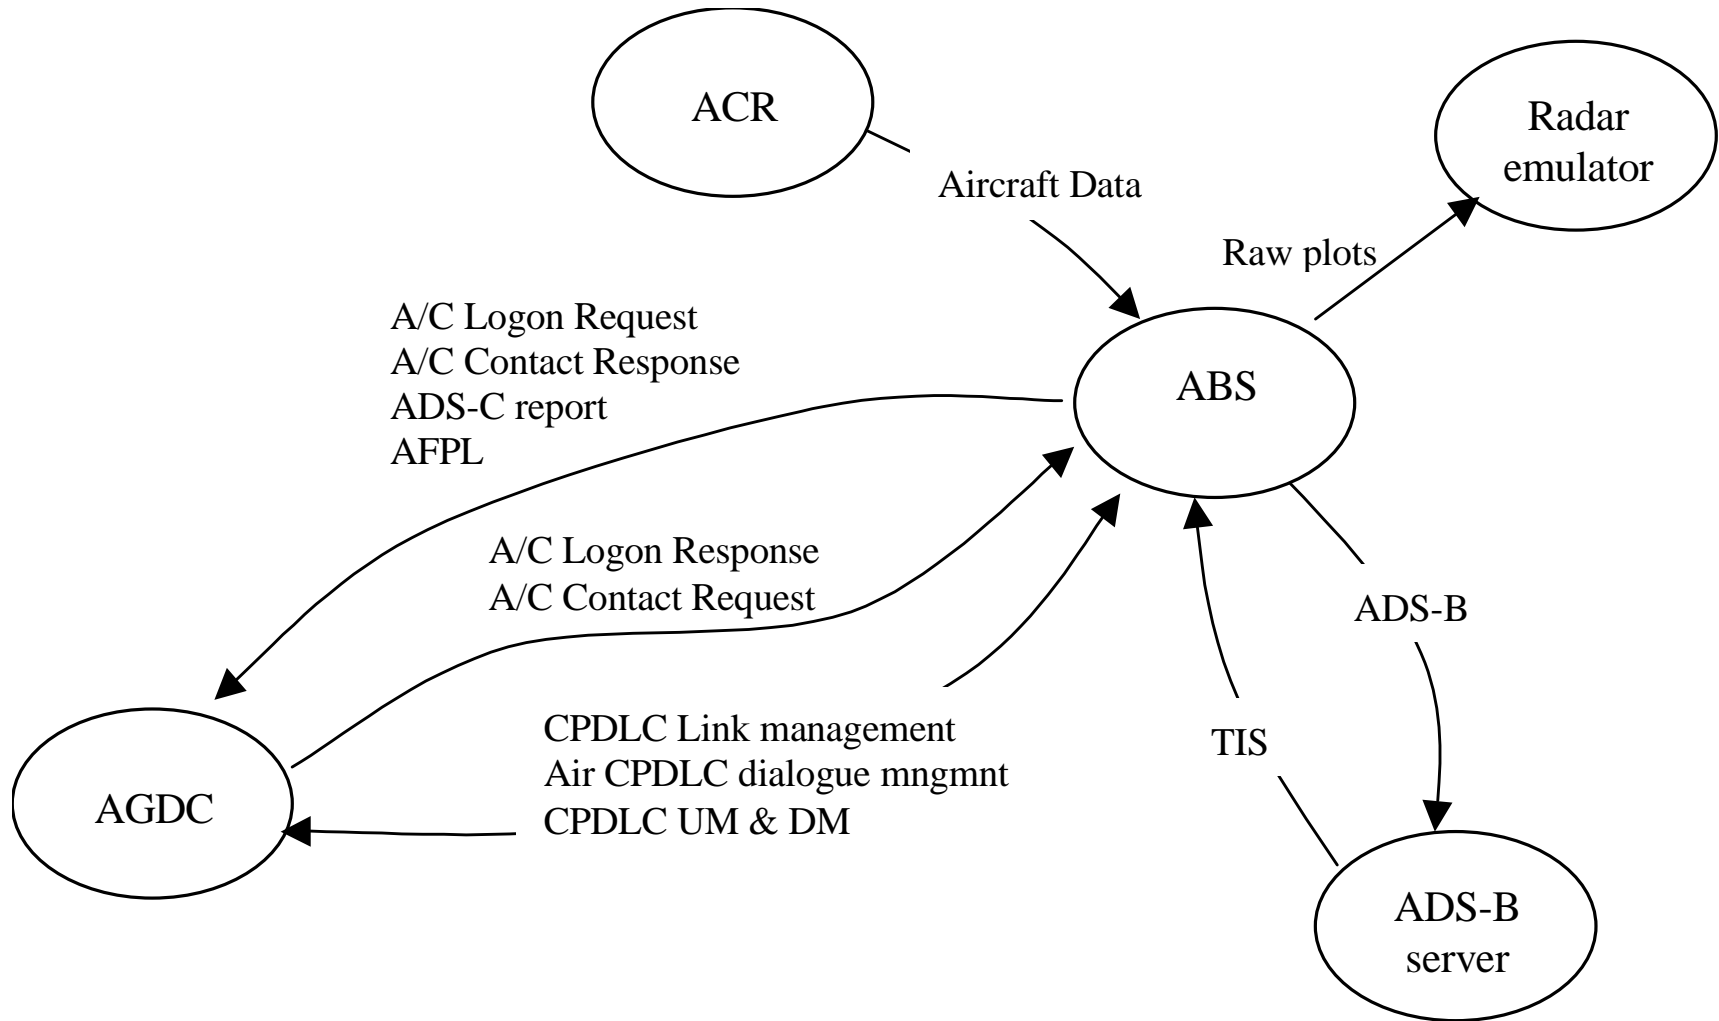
ACR

Radar emulator

Aircraft Data

Raw plots

A/C Logon Request
A/C Contact Response
ADS-C report
AFPL

ABS

A/C Logon Response
A/C Contact Request

ADS-B

CPDLC Link management
Air CPDLC dialogue mngmnt
CPDLC UM & DM

TIS

AGDC

ADS-B server